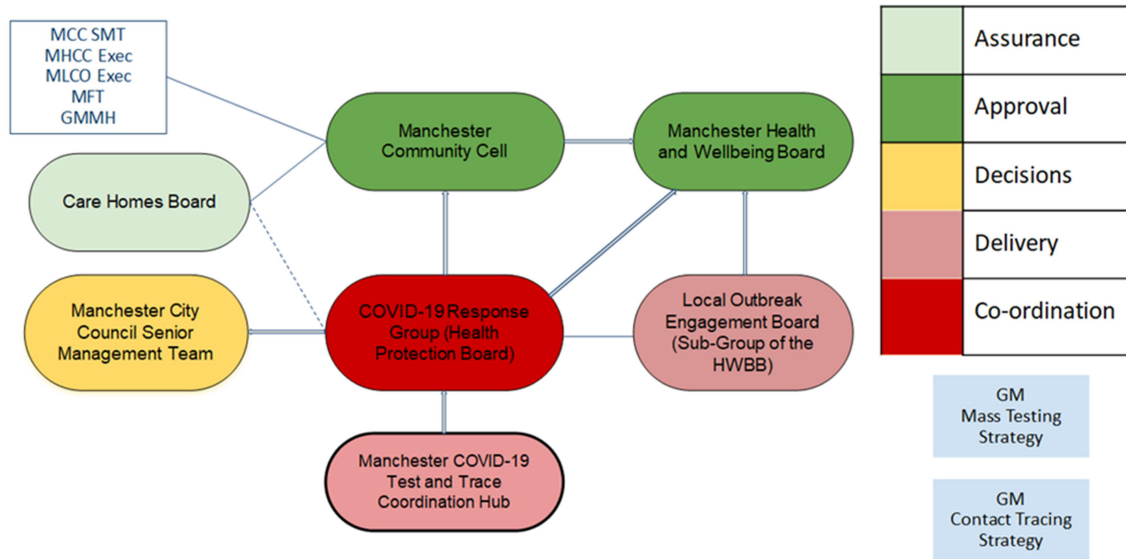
MCC SMT
MHCC Exec
MLCO Exec
MFT
GMMH

Care Homes Board

Manchester City Council Senior Management Team

Manchester Community Cell

Manchester Health and Wellbeing Board

COVID-19 Response Group (Health Protection Board)

Local Outbreak Engagement Board (Sub-Group of the HWBB)

Manchester COVID-19 Test and Trace Coordination Hub

| | |
|---|---|
| | Assurance |
| | Approval |
| | Decisions |
| | Delivery |
| | Co-ordination |

GM Mass Testing Strategy

GM Contact Tracing Strategy